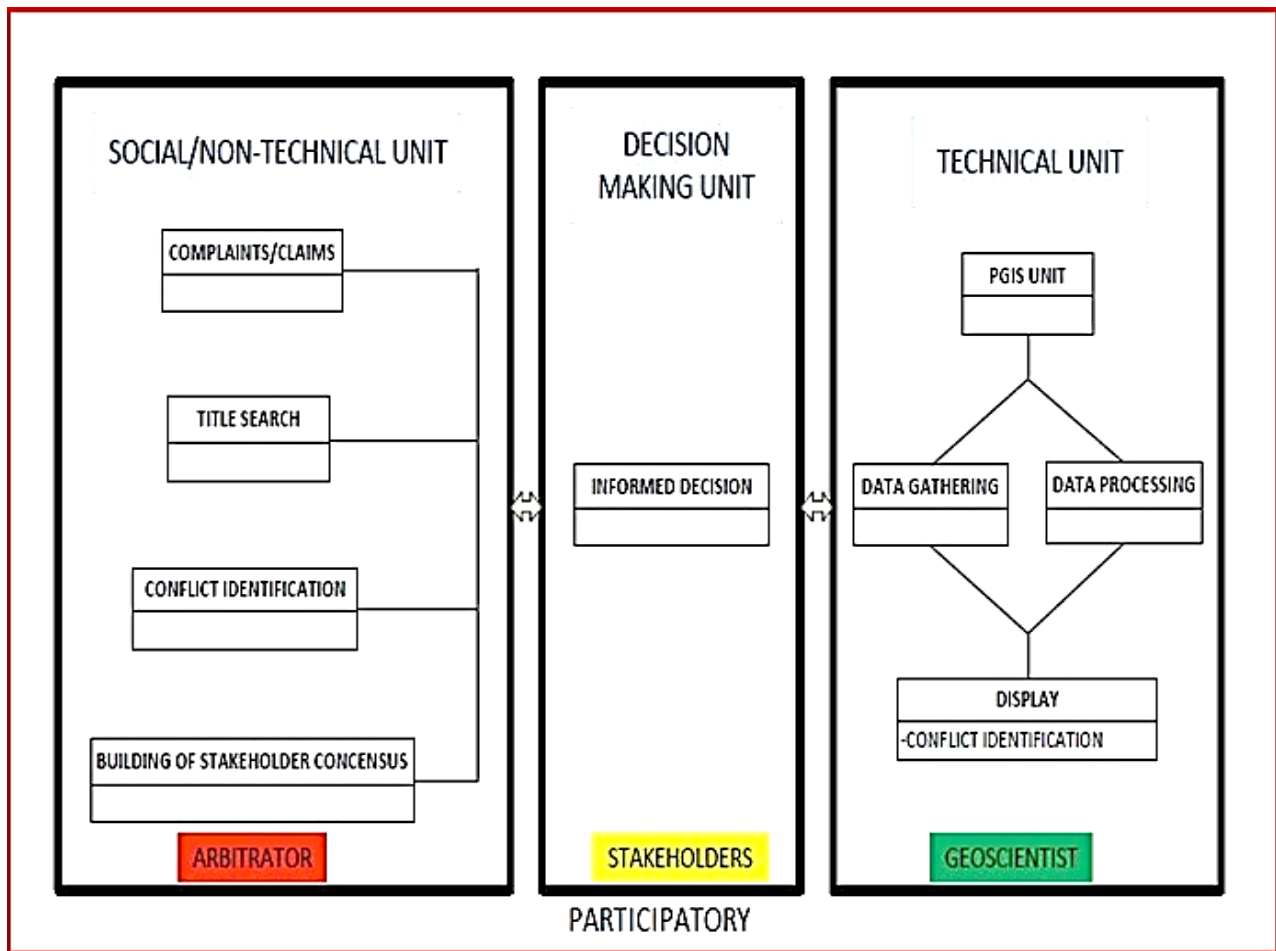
SOCIAL/NON-TECHNICAL UNIT

COMPLAINTS/CLAIMS

TITLE SEARCH

CONFLICT IDENTIFICATION

BUILDING OF STAKEHOLDER CONCENSUS

ARBITRATOR

DECISION MAKING UNIT

INFORMED DECISION

STAKEHOLDERS

TECHNICAL UNIT

PGIS UNIT

DATA GATHERING

DATA PROCESSING

DISPLAY

-CONFLICT IDENTIFICATION

GEOSCIENTIST

PARTICIPATORY